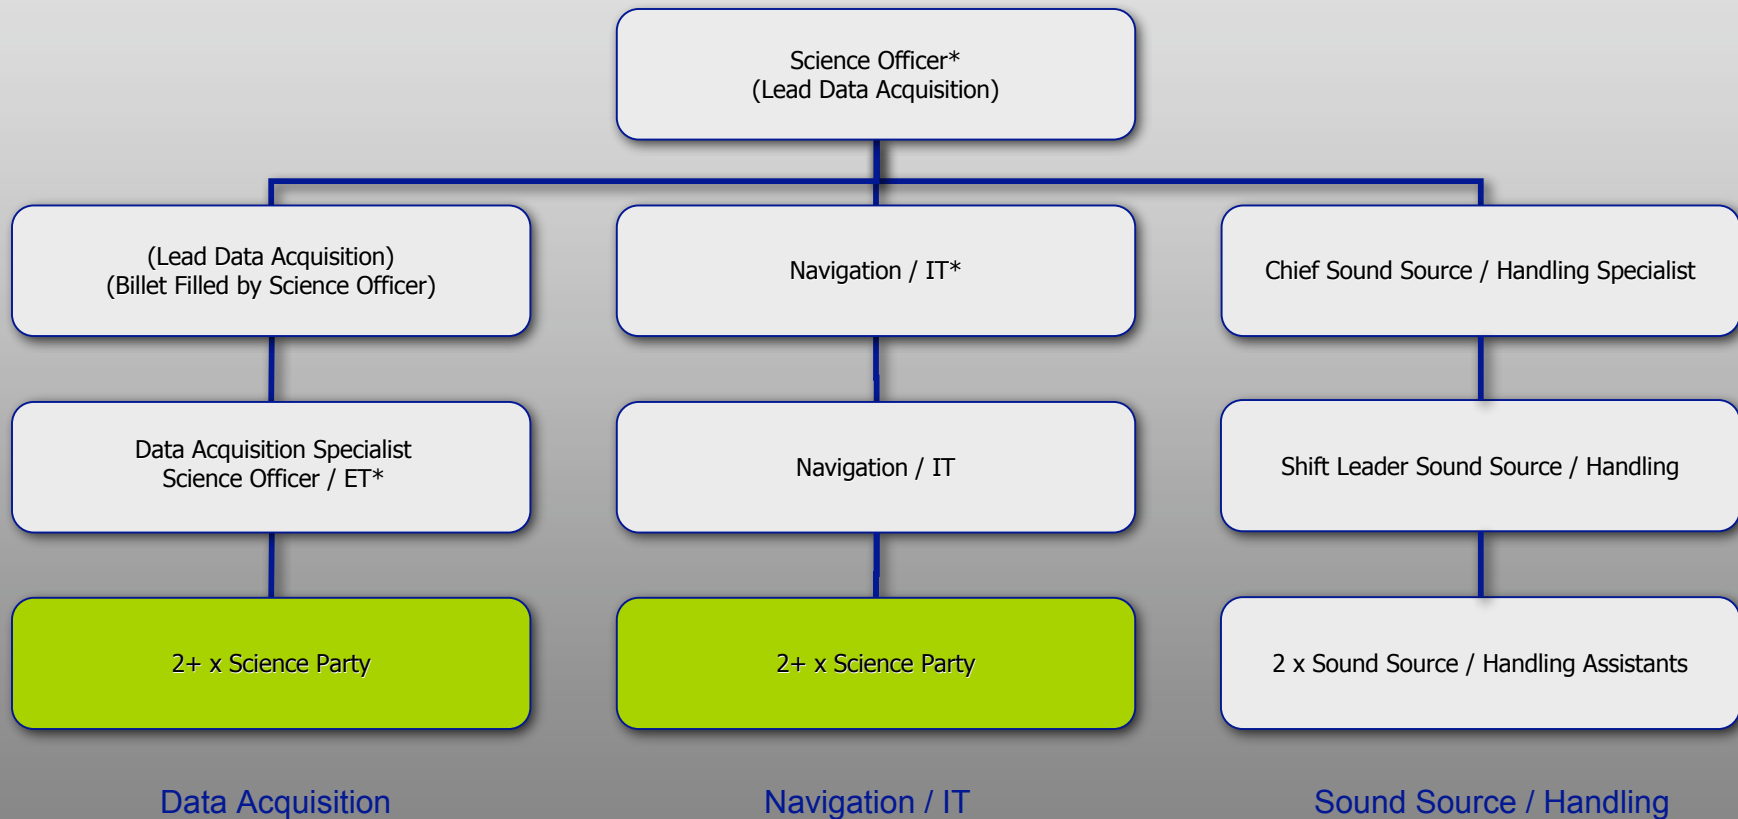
Science Officer*
(Lead Data Acquisition)

(Lead Data Acquisition)
(Billet Filled by Science Officer)

Navigation / IT*

Chief Sound Source / Handling Specialist

Data Acquisition Specialist
Science Officer / ET*

Navigation / IT

Shift Leader Sound Source / Handling

2+ x Science Party

2+ x Science Party

2 x Sound Source / Handling Assistants

Data Acquisition

Navigation / IT

Sound Source / Handling